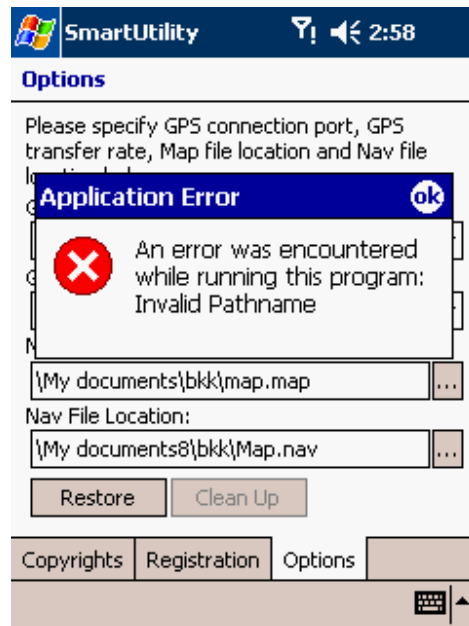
SmartUtility 2:58

Options

Please specify GPS connection port, GPS transfer rate, Map file location and Nav file l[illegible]

Application Error ok

An error was encountered while running this program: Invalid Pathname

\My documents\bkk\map.map ...

Nav File Location:

\My documents8\bkk\Map.nav ...

Restore Clean Up

Copyrights Registration Options